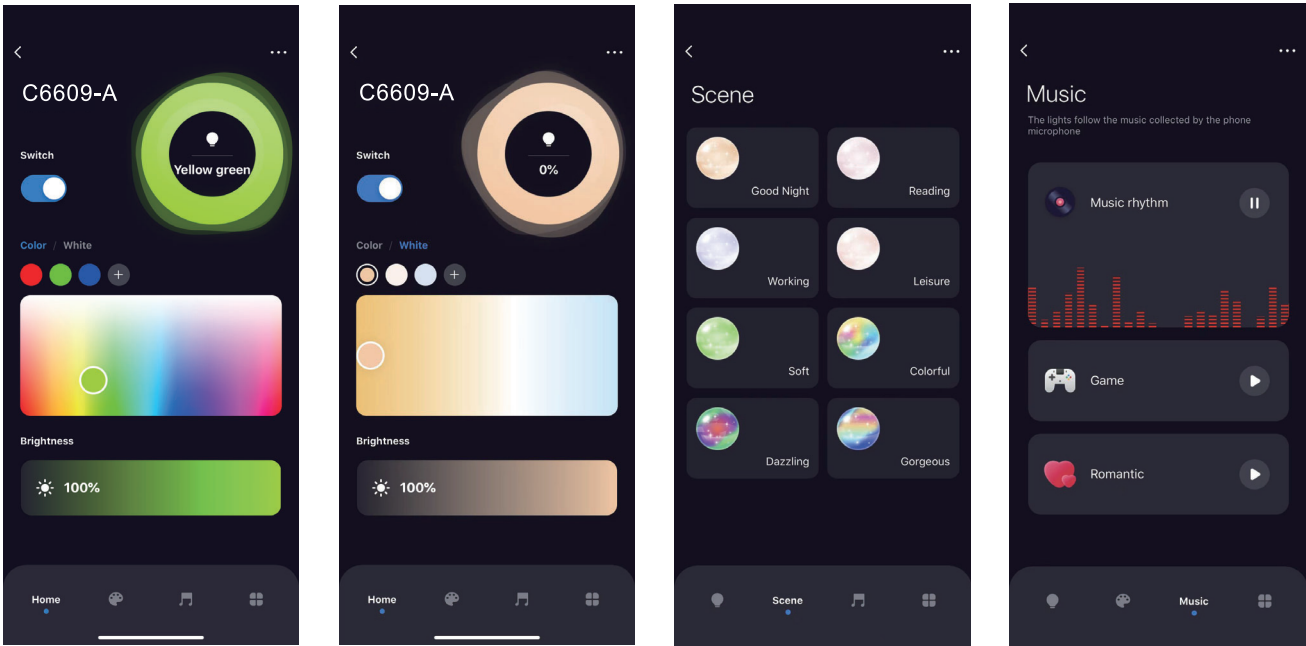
<
...
C6609-A
Yellow green
Switch
Color / White
Brightness
100%
Home

<
...
C6609-A
0%
Switch
Color / White
Brightness
100%
Home

<
...
Scene
Good Night
Reading
Working
Leisure
Soft
Colorful
Dazzling
Gorgeous
Scene

<
...
Music
The lights follow the music collected by the phone microphone
Music rhythm
Game
Romantic
Music